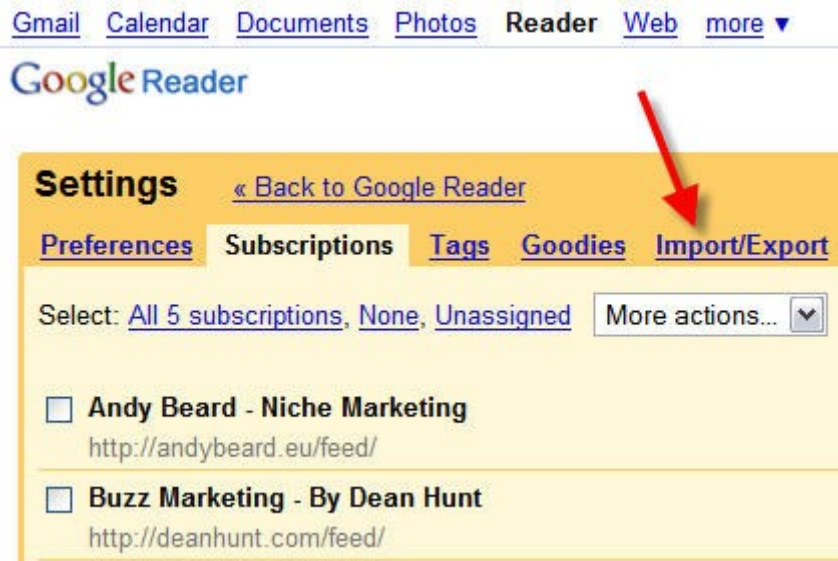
Gmail Calendar Documents Photos Reader Web more ▼

Google Reader

Settings « Back to Google Reader

Preferences Subscriptions Tags Goodies Import/Export

Select: All 5 subscriptions, None, Unassigned More actions...

Andy Beard - Niche Marketing
http://andybeard.eu/feed/

Buzz Marketing - By Dean Hunt
http://deanhunt.com/feed/